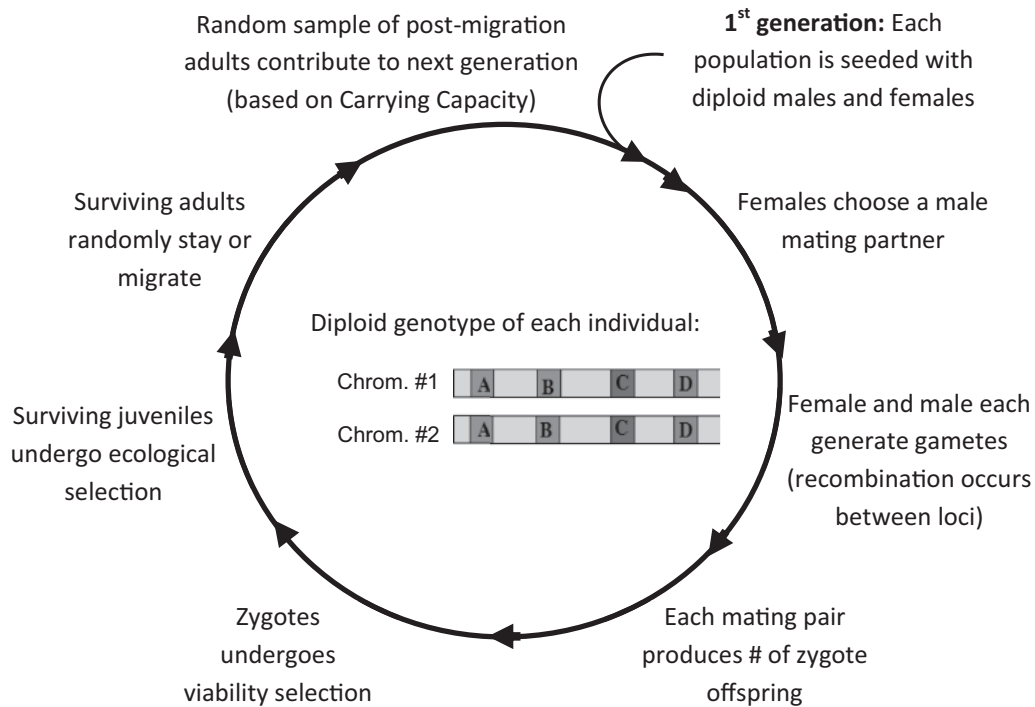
Random sample of post-migration adults contribute to next generation (based on Carrying Capacity)

$1^{st}$ generation: Each population is seeded with diploid males and females

Females choose a male mating partner

Female and male each generate gametes (recombination occurs between loci)

Each mating pair produces # of zygote offspring

Zygotes undergoes viability selection

Surviving juveniles undergo ecological selection

Surviving adults randomly stay or migrate

Diploid genotype of each individual:

Chrom. #1 A B C D

Chrom. #2 A B C D